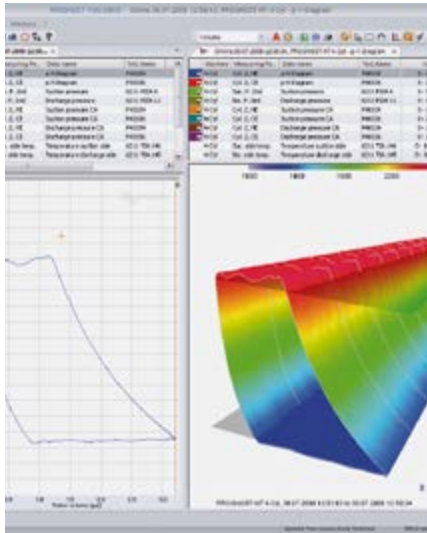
PROGNOST TOOLSBOX

Suction pressure
Discharge pressure
Suction pressure CA
Discharge pressure CA
Discharge pressure CE

Discharge pressure
Suction pressure
Discharge pressure CA
Suction pressure CA
Discharge pressure CE
Temperature suction side
Temperature discharge side

1800
1900
2000
2200

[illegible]